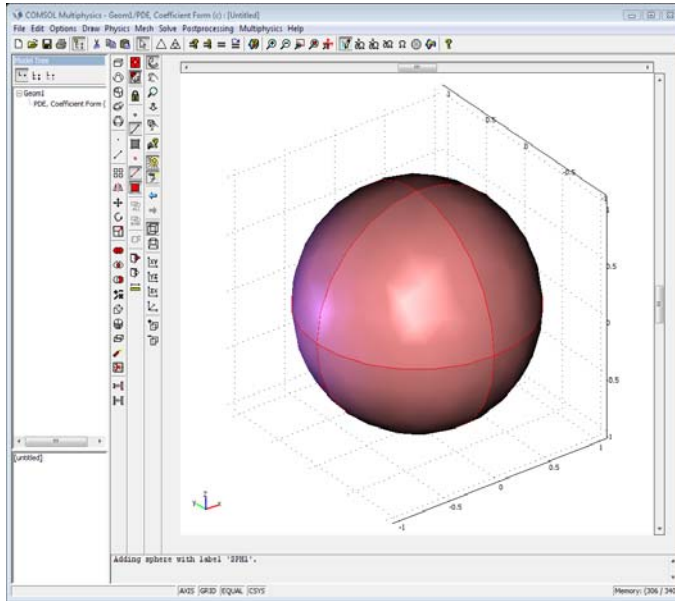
COMSOL Multiphysics - Geom1/PDE, Coefficient Form (c) : [Untitled]

File Edit Options Draw Physics Mesh Solve Postprocessing Multiphysics Help

Model Tree

Geom1
PDE, Coefficient Form (

[untitled]

1
0.5
0
-0.5
1
0.5
0
0.5
1
0
-0.5
-1

Adding sphere with label 'SPH1'.

AXIS GRID EQUAL CSYS

Memory: (306 / 34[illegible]